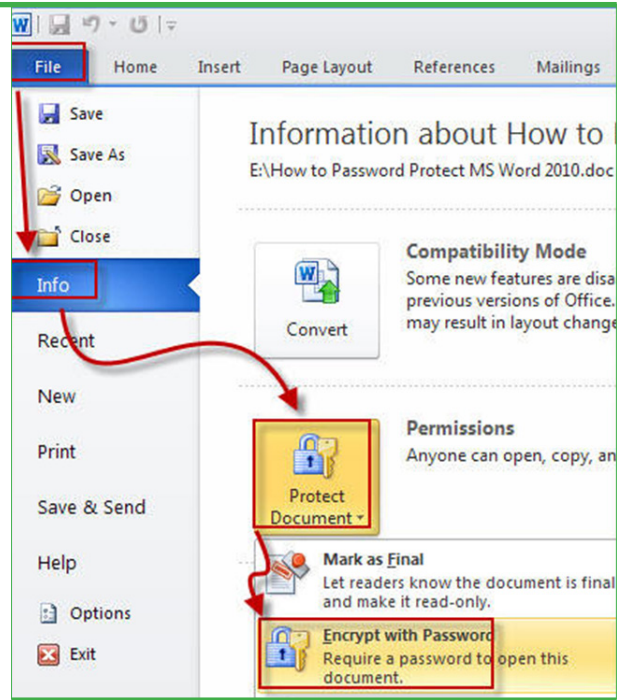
File
Home
Insert
Page Layout
References
Mailings

Save
Save As
Open
Close
Info
Recent
New
Print
Save & Send
Help
Options
Exit

Information about How to
E:\How to Password Protect MS Word 2010.doc

Convert
Compatibility Mode
Some new features are disa
previous versions of Office.
may result in layout change

Protect Document
Permissions
Anyone can open, copy, an

Mark as Final
Let readers know the document is final
and make it read-only.

Encrypt with Password
Require a password to open this document.